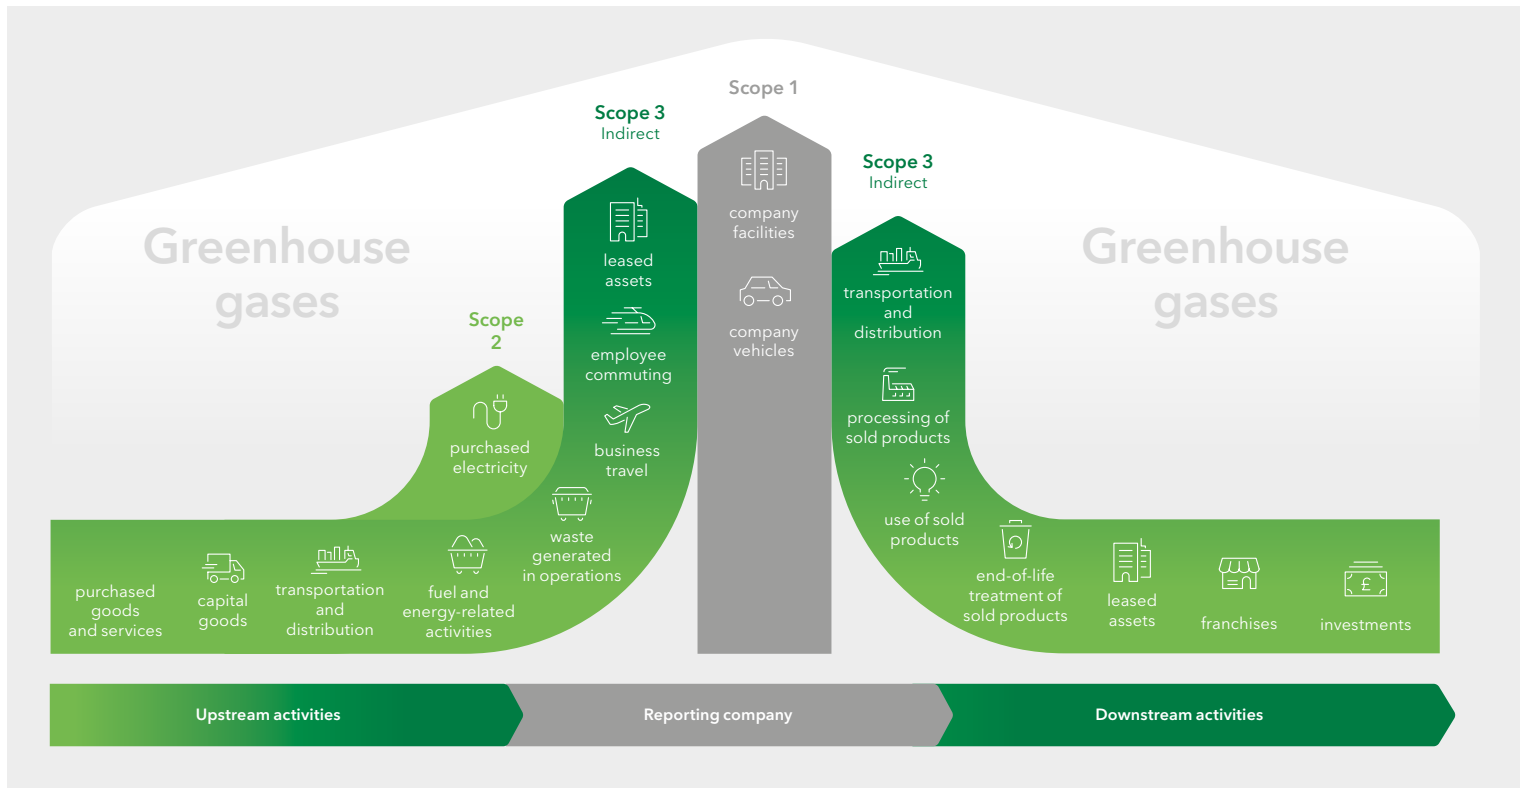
Greenhouse gases

Scope 2

purchased electricity

Scope 3
Indirect

leased assets

employee commuting

business travel

waste generated in operations

purchased goods and services

capital goods

transportation and distribution

fuel and energy-related activities

Scope 1

company facilities

company vehicles

Scope 3
Indirect

transportation and distribution

processing of sold products

use of sold products

end-of-life treatment of sold products

leased assets

franchises

investments

Greenhouse gases

Upstream activities

Reporting company

Downstream activities